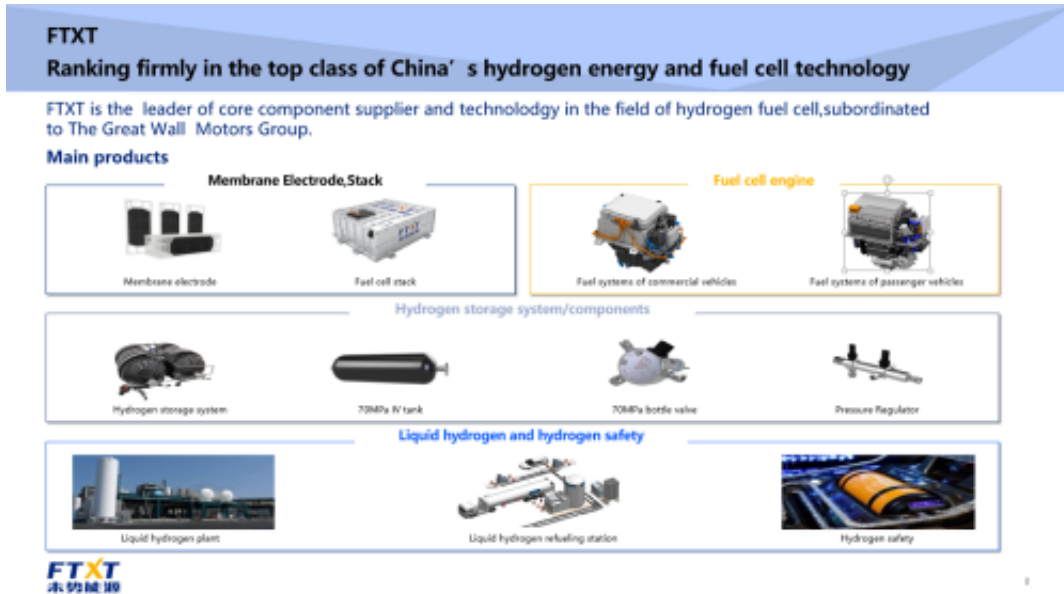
FTXT

Ranking firmly in the top class of China’s hydrogen energy and fuel cell technology

FTXT is the leader of core component supplier and technolodgy in the field of hydrogen fuel cell,subordinated to The Great Wall Motors Group.

Main products

Membrane Electrode,Stack

Membrane electrode

Fuel cell stack

Fuel cell engine

Fuel systems of commercial vehicles

Fuel systems of passenger vehicles

Hydrogen storage system/components

Hydrogen storage system

70MPa IV tank

70MPa bottle valve

Pressure Regulator

Liquid hydrogen and hydrogen safety

Liquid hydrogen plant

Liquid hydrogen refueling station

Hydrogen safety

FTXT
未势能源

8